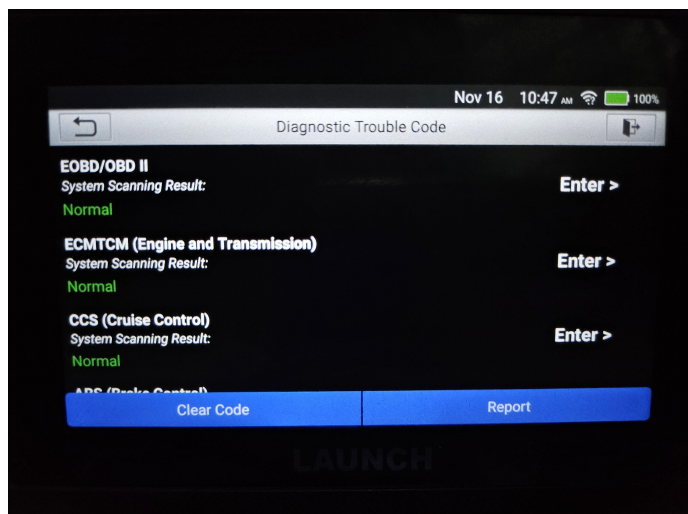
Nov 16 10:47 AM 100%

Diagnostic Trouble Code

EOBD/OBD II
System Scanning Result:
Normal
Enter >

ECMTCM (Engine and Transmission)
System Scanning Result:
Normal
Enter >

CCS (Cruise Control)
System Scanning Result:
Normal
Enter >

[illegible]

Clear Code
Report

LAUNCH